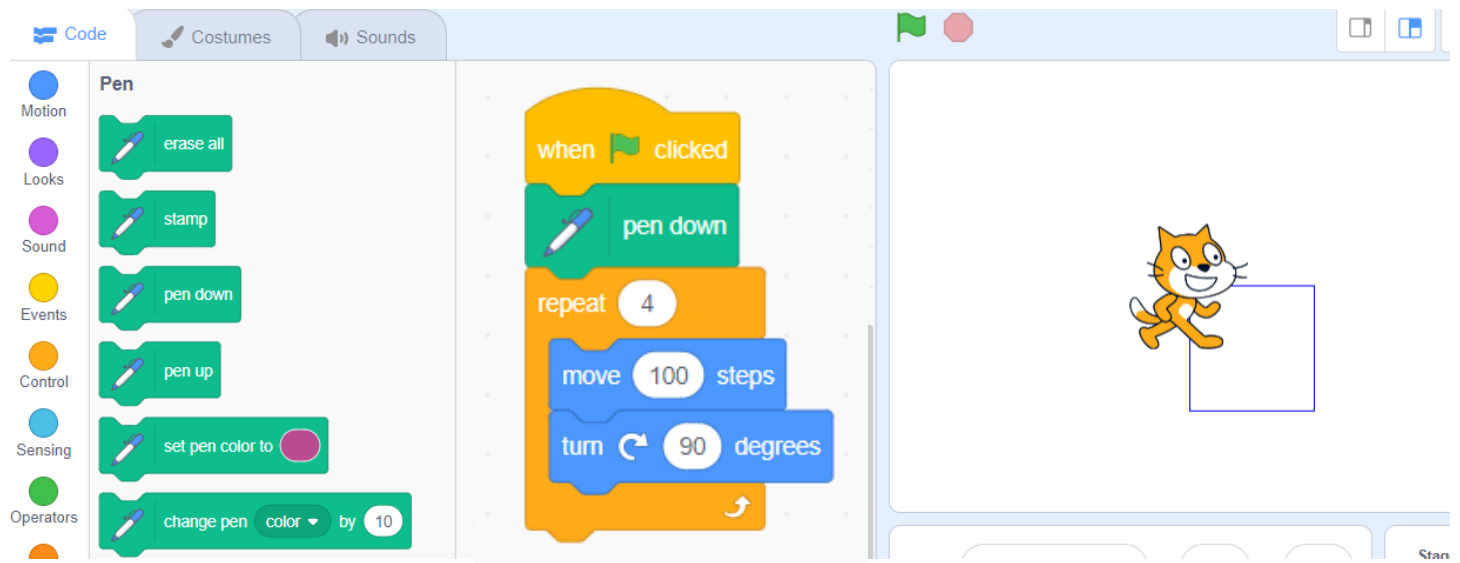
Code
Costumes
Sounds

Motion
Looks
Sound
Events
Control
Sensing
Operators

Pen
erase all
stamp
pen down
pen up
set pen color to
change pen color by 10

when clicked
pen down
repeat 4
move 100 steps
turn 90 degrees

Stag